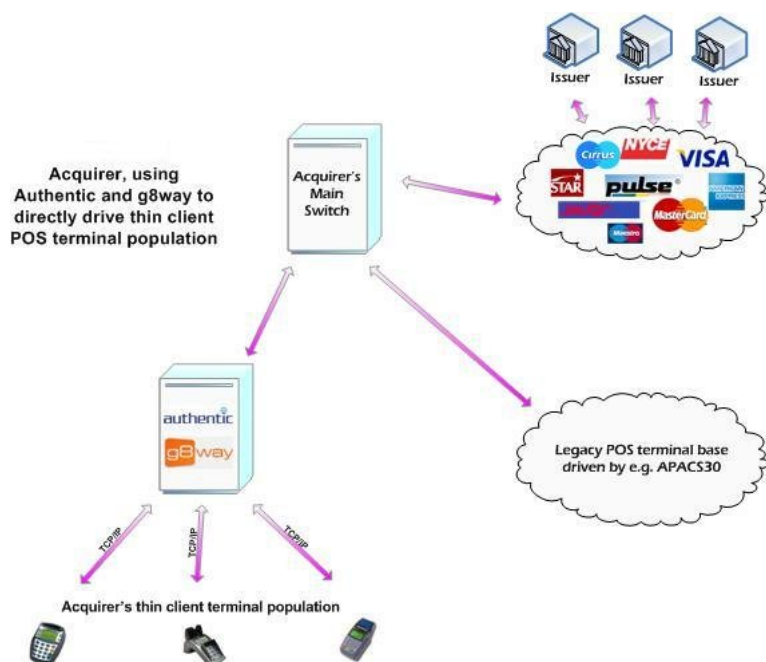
Issuer Issuer Issuer

Cirrus NYCE VISA STAR pulse AMERICAN EXPRESS MasterCard Maestro

Acquirer, using Authentic and g8way to directly drive thin client POS terminal population

Acquirer's Main Switch

authentic

g8way

Legacy POS terminal base driven by e.g. APACS30

TCP/IP TCP/IP TCP/IP

Acquirer's thin client terminal population